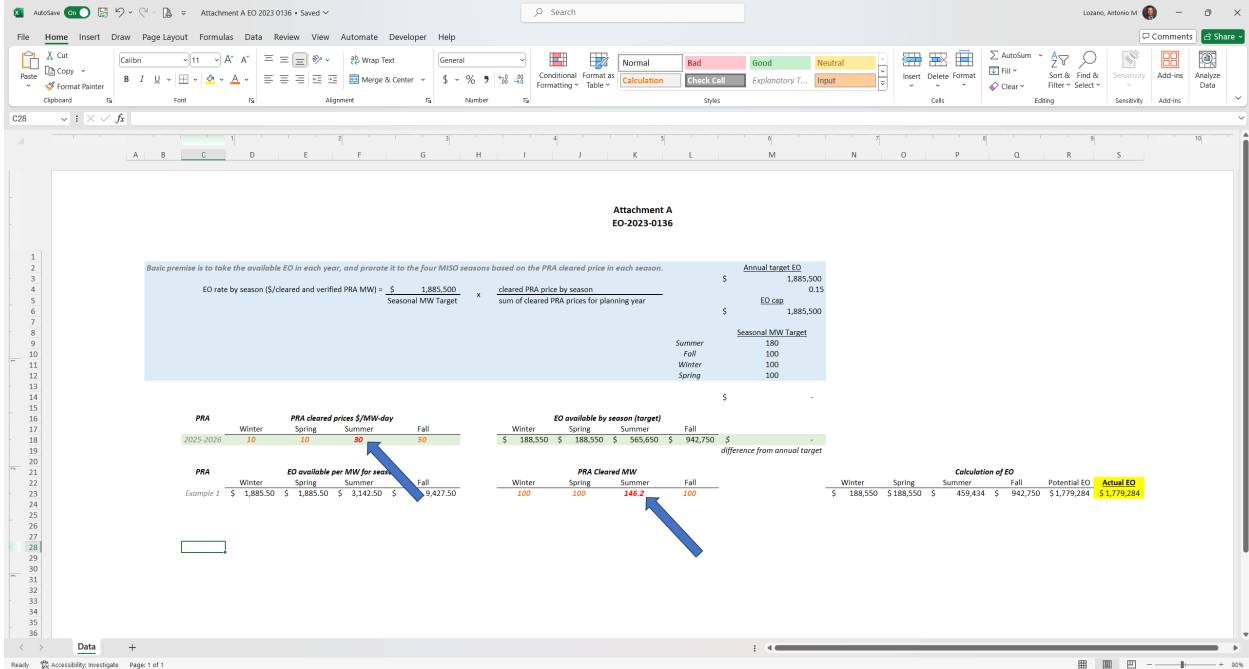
AutoSave On Attachment A EO 2023 0136 • Saved Search Lozano, Antonio M

File Home Insert Draw Page Layout Formulas Data Review View Automate Developer Help Comments Share

Paste Cut Copy Format Painter Clipboard Calibri 11 A A B I U Font Wrap Text Merge & Center Alignment General $ % Number Conditional Formatting Format as Table Normal Bad Good Neutral Calculation Check Cell Explanatory T... Input Styles Insert Delete Format Cells AutoSum Fill Clear Sort & Filter Find & Select Editing Sensitivity Sensitivity Add-ins Add-ins Analyze Data

C28 fx

A B C D E F G H I J K L M N O P Q R S

Attachment A
EO-2023-0136

Basic premise is to take the available EO in each year, and prorate it to the four MISO seasons based on the PRA cleared price in each season.

Annual target EO
$ 1,885,500
0.15
EO cap
$ 1,885,500

EO rate by season ($/cleared and verified PRA MW) = $ 1,885,500 / Seasonal MW Target x cleared PRA price by season / sum of cleared PRA prices for planning year

Seasonal MW Target
Summer 180
Fall 100
Winter 100
Spring 100

$ -

PRA — PRA cleared prices $/MW-day

| | Winter | Spring | Summer | Fall |
|---|---|---|---|---|
| 2025-2026 | 10 | 10 | 30 | 50 |

EO available by season (target)

| Winter | Spring | Summer | Fall | |
|---|---|---|---|---|
| $ 188,550 | $ 188,550 | $ 565,650 | $ 942,750 | $ - |

difference from annual target

PRA — EO available per MW for seas

| | Winter | Spring | Summer | Fall |
|---|---|---|---|---|
| Example 1 | $ 1,885.50 | $ 1,885.50 | $ 3,142.50 | $ 9,427.50 |

PRA Cleared MW

| Winter | Spring | Summer | Fall |
|---|---|---|---|
| 100 | 100 | 146.2 | 100 |

Calculation of EO

| Winter | Spring | Summer | Fall | Potential EO | Actual EO |
|---|---|---|---|---|---|
| $ 188,550 | $ 188,550 | $ 459,434 | $ 942,750 | $1,779,284 | $ 1,779,284 |

Data +

Ready Accessibility: Investigate Page: 1 of 1 90%